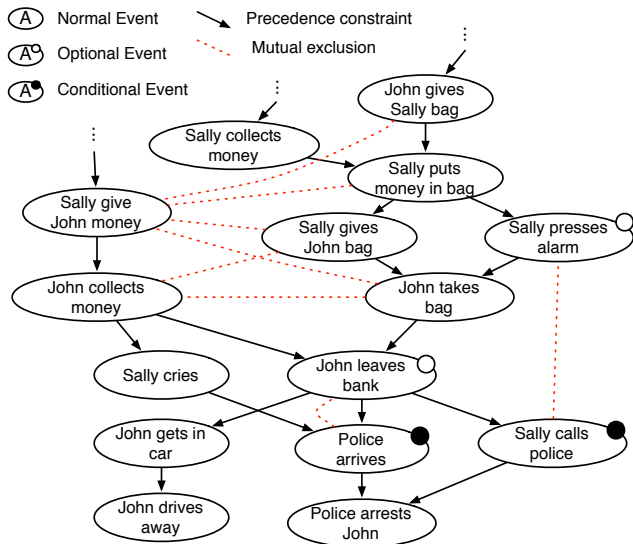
A Normal Event
A Optional Event
A Conditional Event
Precedence constraint
Mutual exclusion

⋮
⋮
⋮

John gives Sally bag
Sally collects money
Sally puts money in bag
Sally give John money
Sally gives John bag
Sally presses alarm
John collects money
John takes bag
Sally cries
John leaves bank
John gets in car
Police arrives
Sally calls police
John drives away
Police arrests John